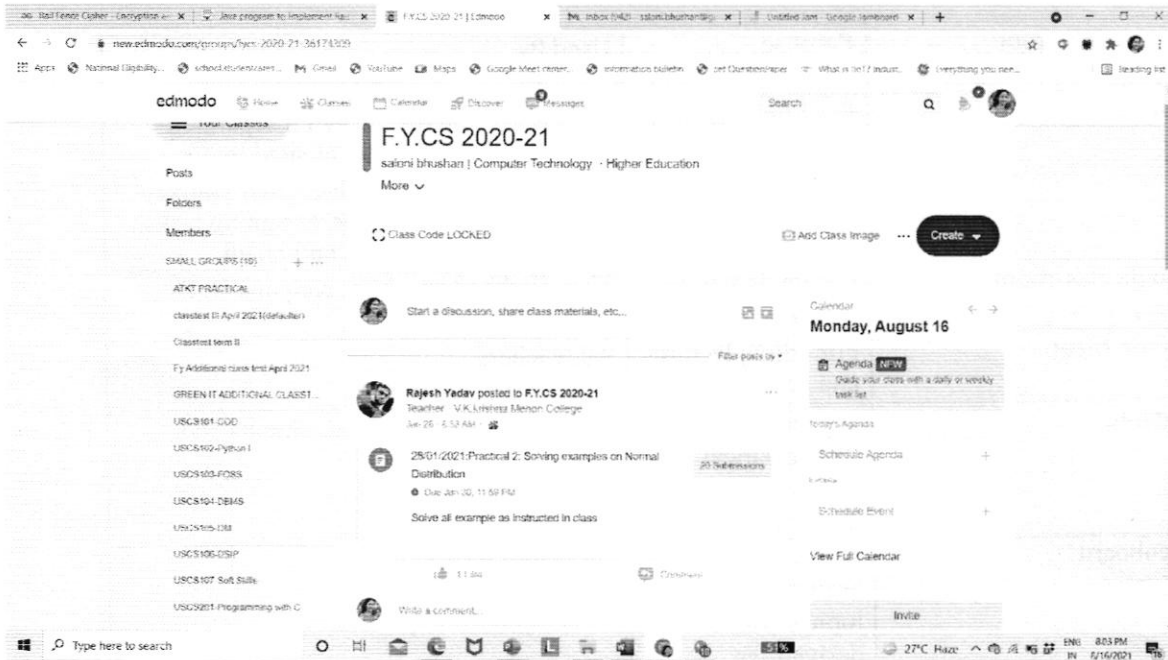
Rail Fence Cipher - Encryption × | Java program to implement Rai × | F.Y.CS 2020-21 | Edmodo × | Inbox (142) - saloni.bhushan@g × | Untitled Jam - Google Jamboard × | +

new.edmodo.com/groups/fycs-2020-21-36174309

Apps | National Eligibility... | school.studentsexam... | Gmail | YouTube | Maps | Google Meet Center... | information bulletin | set Question Paper | What is IoT? Indust... | Everything you nee... | Reading list

edmodo | Home | Classes | Calendar | Discover | Messages | Search

Your Classes

F.Y.CS 2020-21

saloni bhushan | Computer Technology · Higher Education

More

Posts

Folders

Members

SMALL GROUPS (10)

ATKT PRACTICAL

classtest II April 2021(defaulter)

Classtest term II

Fy Additional class test April 2021

GREEN IT ADDITIONAL CLASST...

USCS101-COD

USCS102-Python I

USCS103-FOSS

USCS104-DBMS

USCS105-DM

USCS106-DSIP

USCS107 Soft Skills

USCS201-Programming with C

Class Code LOCKED

Add Class Image ··· Create

Start a discussion, share class materials, etc...

Filter posts by

Rajesh Yadav posted to F.Y.CS 2020-21

Teacher · V.K.Krishna Menon College

Jan 26 · 5:53 AM

25/01/2021:Practical 2: Solving examples on Normal Distribution

Due Jan 30, 11:59 PM

20 Submissions

Solve all example as instructed in class

Like

Comment

Write a comment...

Calendar

Monday, August 16

Agenda NEW

Guide your class with a daily or weekly task list

Today's Agenda

Schedule Agenda +

Events

Schedule Event +

View Full Calendar

Invite

Type here to search

27°C Haze ENG IN 8:03 PM 8/16/2021